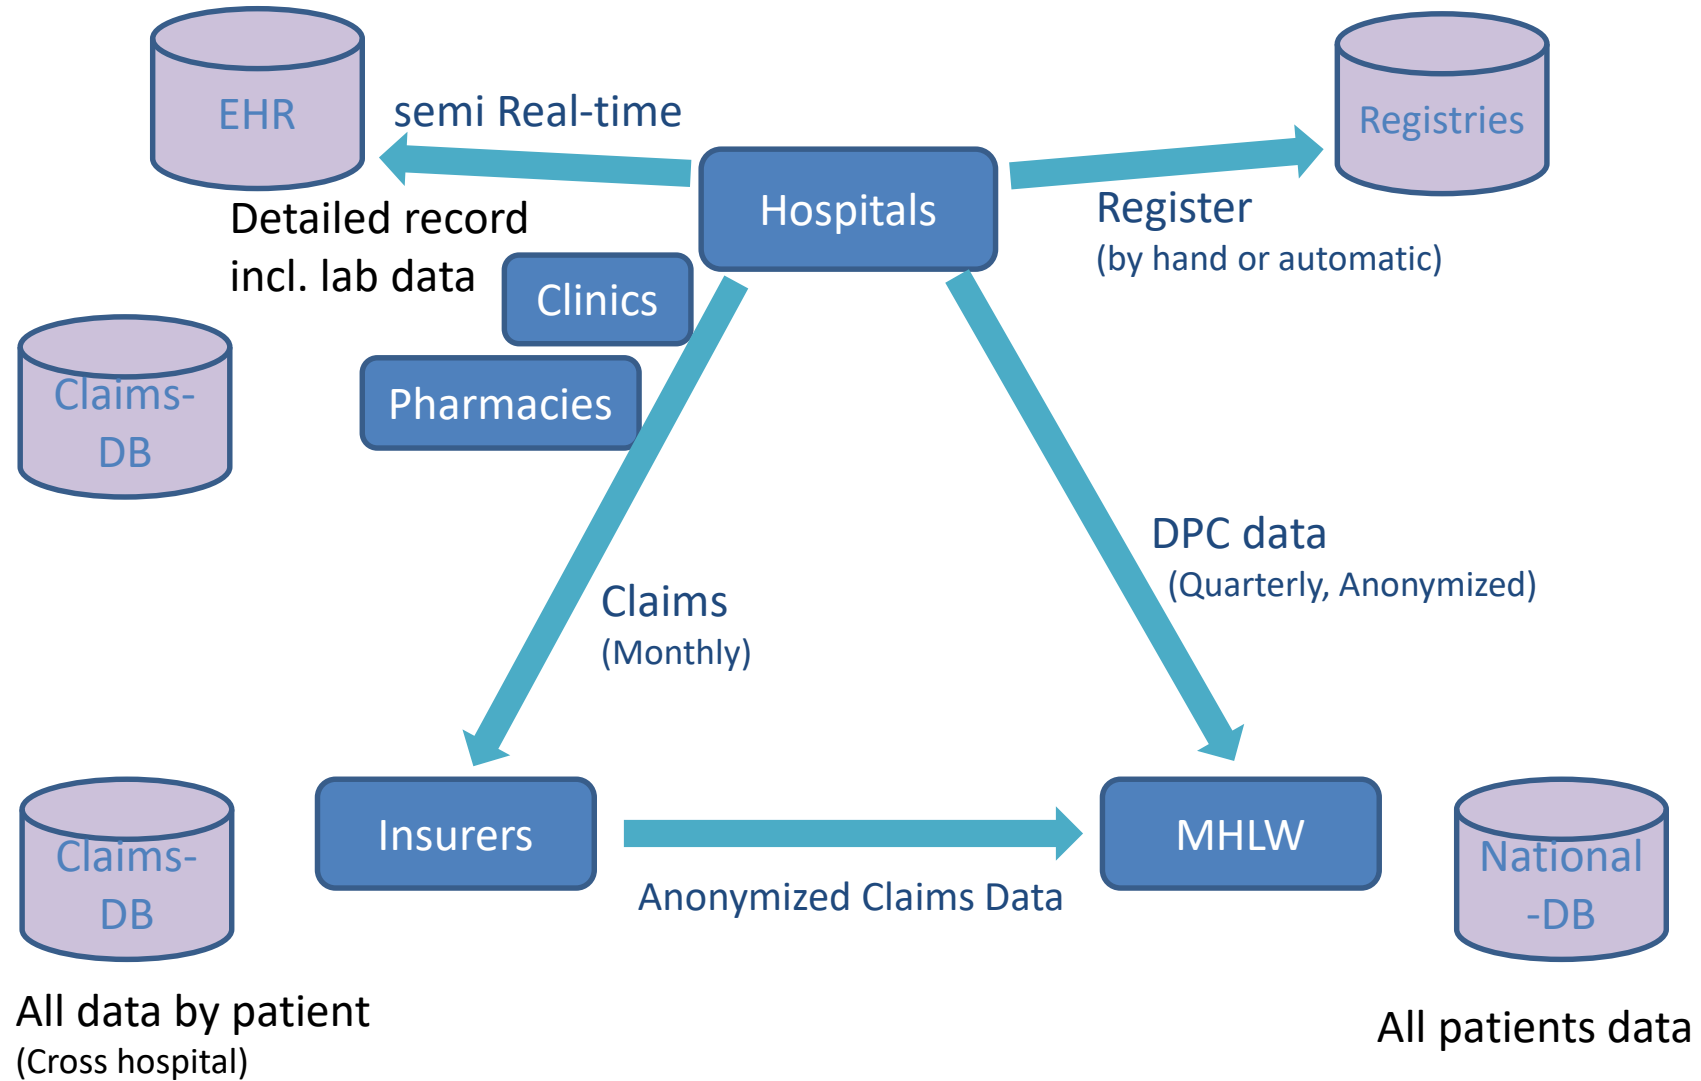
EHR

semi Real-time

Hospitals

Registries

Detailed record incl. lab data

Register
(by hand or automatic)

Clinics

Claims-DB

Pharmacies

DPC data
(Quarterly, Anonymized)

Claims
(Monthly)

Claims-DB

Insurers

MHLW

National-DB

Anonymized Claims Data

All data by patient
(Cross hospital)

All patients data